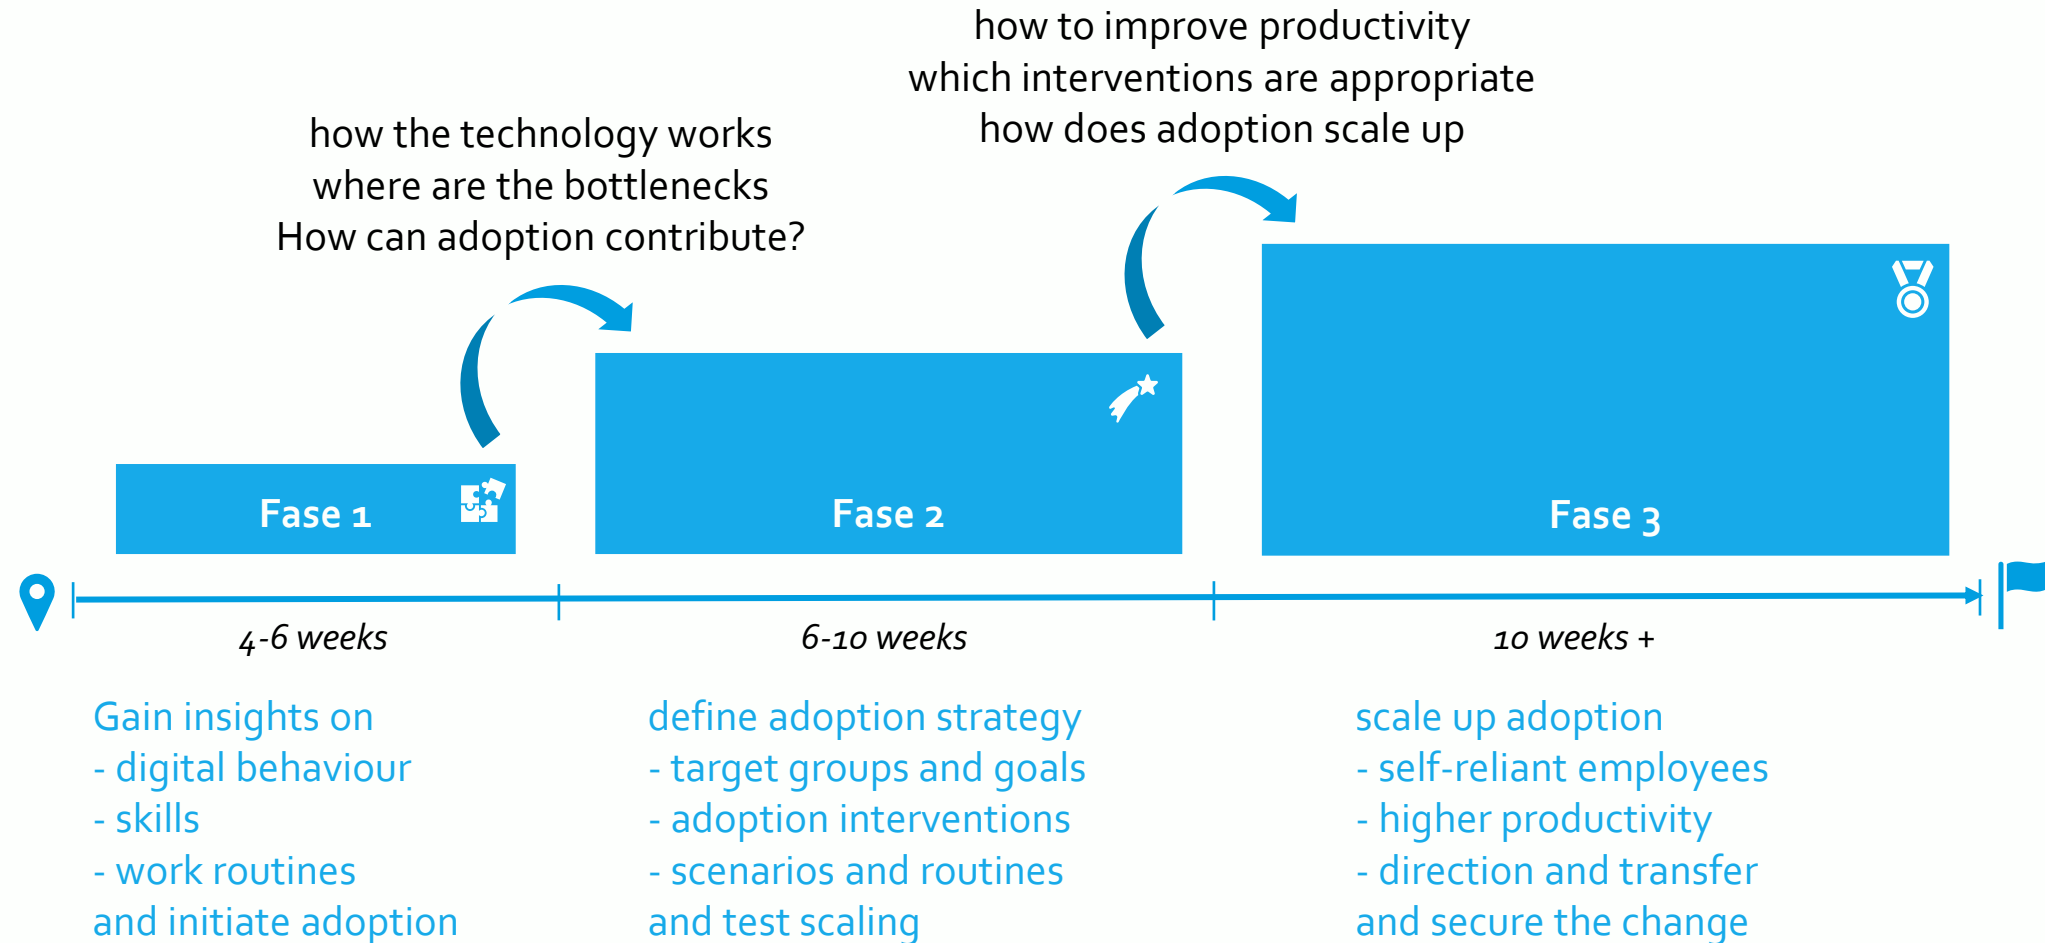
how to improve productivity
which interventions are appropriate
how does adoption scale up

how the technology works
where are the bottlenecks
How can adoption contribute?

Fase 1

Fase 2

Fase 3

4-6 weeks

6-10 weeks

10 weeks +

Gain insights on
- digital behaviour
- skills
- work routines
and initiate adoption

define adoption strategy
- target groups and goals
- adoption interventions
- scenarios and routines
and test scaling

scale up adoption
- self-reliant employees
- higher productivity
- direction and transfer
and secure the change